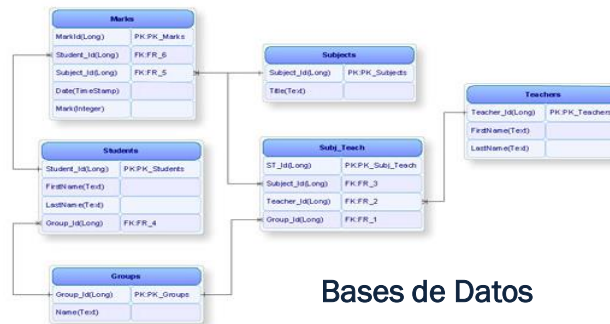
Marks

| | |
|---|---|
| MarkId(Long) | PK:PK_Marks |
| Student_Id(Long) | FK:FR_6 |
| Subject_Id(Long) | FK:FR_5 |
| Date(TimeStamp) | |
| Mark(Integer) | |

Subjects

| | |
|---|---|
| Subject_Id(Long) | PK:PK_Subjects |
| Title(Text) | |

Teachers

| | |
|---|---|
| Teacher_Id(Long) | PK:PK_Teachers |
| FirstName(Text) | |
| LastName(Text) | |

Students

| | |
|---|---|
| Student_Id(Long) | PK:PK_Students |
| FirstName(Text) | |
| LastName(Text) | |
| Group_Id(Long) | FK:FR_4 |

Subj_Teach

| | |
|---|---|
| ST_Id(Long) | PK:PK_Subj_Teach |
| Subject_Id(Long) | FK:FR_3 |
| Teacher_Id(Long) | FK:FR_2 |
| Group_Id(Long) | FK:FR_1 |

Groups

| | |
|---|---|
| Group_Id(Long) | PK:PK_Groups |
| Name(Text) | |

Bases de Datos